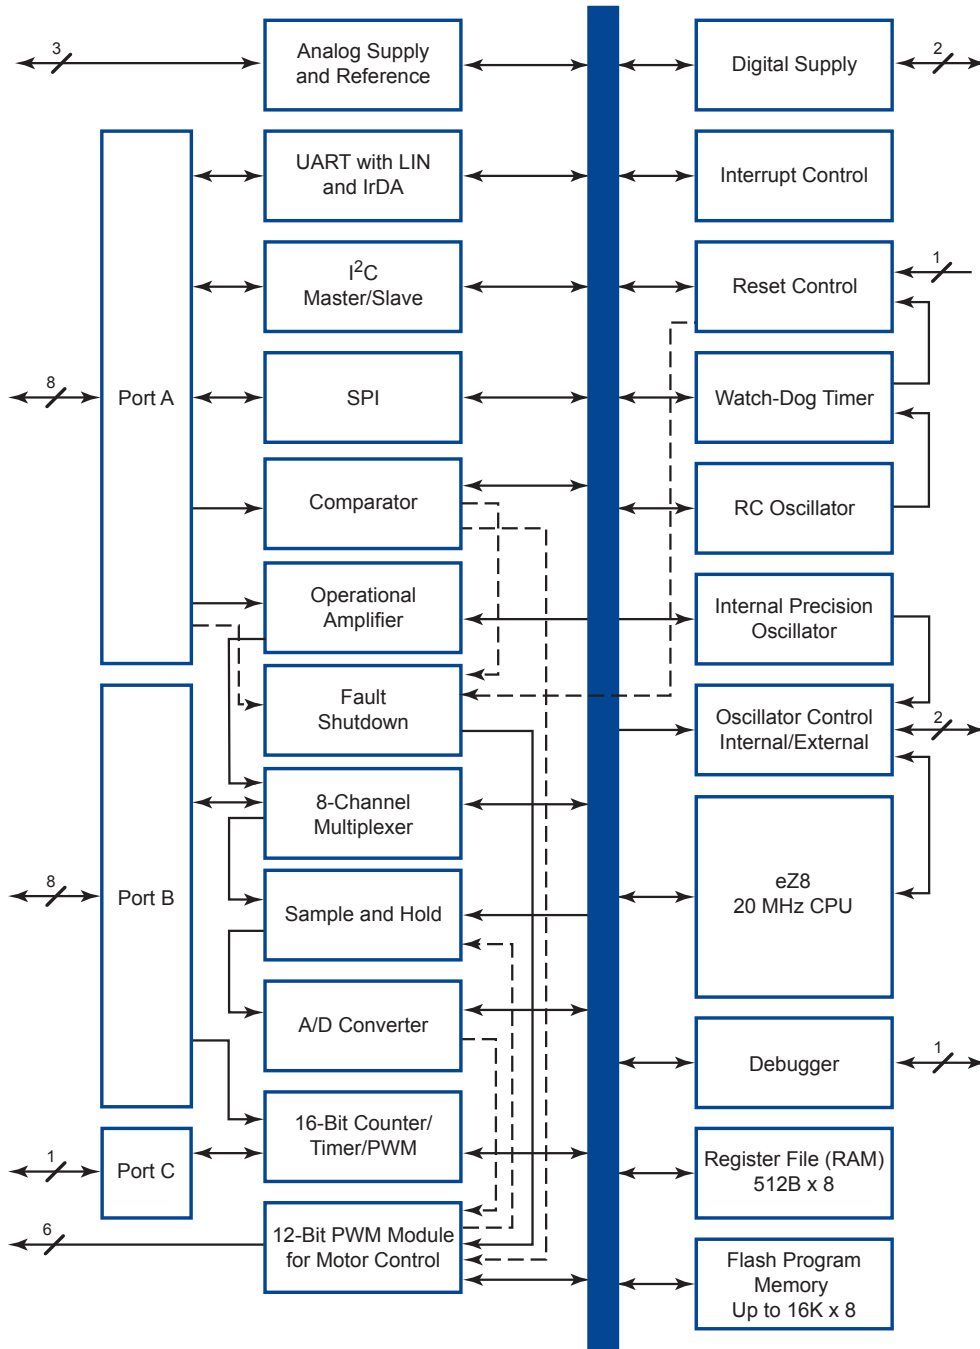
3

Analog Supply and Reference

Digital Supply

2

Port A

UART with LIN and IrDA

Interrupt Control

$I^2C$ Master/Slave

Reset Control

1

8

SPI

Watch-Dog Timer

Comparator

RC Oscillator

Operational Amplifier

Internal Precision Oscillator

Fault Shutdown

Oscillator Control Internal/External

2

Port B

8-Channel Multiplexer

8

Sample and Hold

eZ8 20 MHz CPU

A/D Converter

Debugger

1

16-Bit Counter/ Timer/PWM

1

Port C

Register File (RAM) 512B x 8

6

12-Bit PWM Module for Motor Control

Flash Program Memory Up to 16K x 8